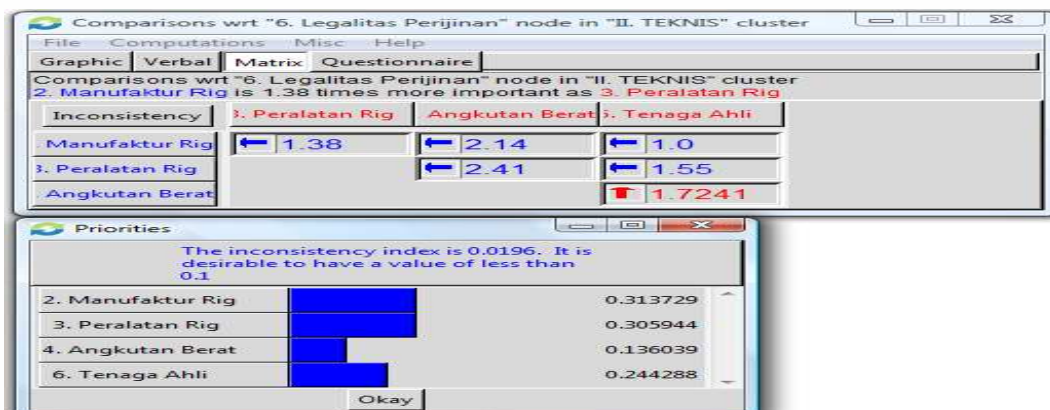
Comparisons wrt "6. Legalitas Perijinan" node in "II. TEKNIS" cluster

File Computations Misc Help

Graphic Verbal Matrix Questionnaire

Comparisons wrt "6. Legalitas Perijinan" node in "II. TEKNIS" cluster
2. Manufaktur Rig is 1.38 times more important as 3. Peralatan Rig

| Inconsistency | 3. Peralatan Rig | Angkutan Berat | 6. Tenaga Ahli |
|---|---|---|---|
| Manufaktur Rig | ← 1.38 | ← 2.14 | ← 1.0 |
| 3. Peralatan Rig | | ← 2.41 | ← 1.55 |
| Angkutan Berat | | | ↑ 1.7241 |

Priorities

The inconsistency index is 0.0196. It is desirable to have a value of less than 0.1

| 2. Manufaktur Rig | 0.313729 |
|---|---|
| 3. Peralatan Rig | 0.305944 |
| 4. Angkutan Berat | 0.136039 |
| 6. Tenaga Ahli | 0.244288 |

Okay